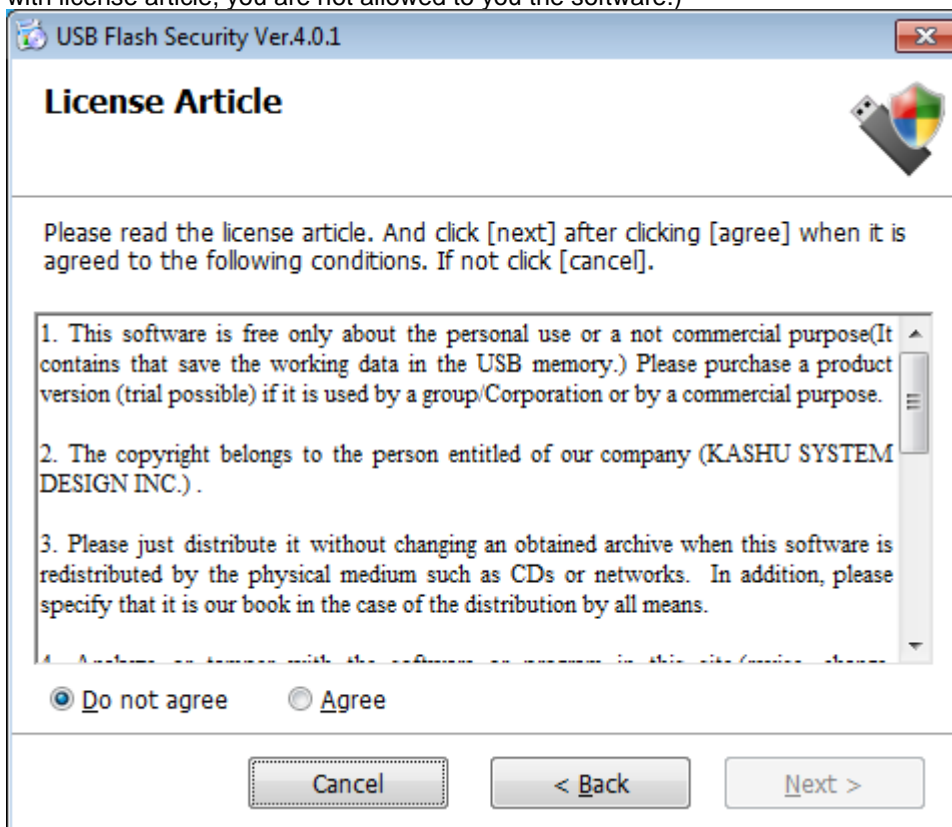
with license article, you are not allowed to you the software.)

USB Flash Security Ver.4.0.1

License Article

Please read the license article. And click [next] after clicking [agree] when it is agreed to the following conditions. If not click [cancel].

1. This software is free only about the personal use or a not commercial purpose(It contains that save the working data in the USB memory.) Please purchase a product version (trial possible) if it is used by a group/Corporation or by a commercial purpose.

2. The copyright belongs to the person entitled of our company (KASHU SYSTEM DESIGN INC.) .

3. Please just distribute it without changing an obtained archive when this software is redistributed by the physical medium such as CDs or networks. In addition, please specify that it is our book in the case of the distribution by all means.

4. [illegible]

Do not agree
Agree

Cancel
< Back
Next >